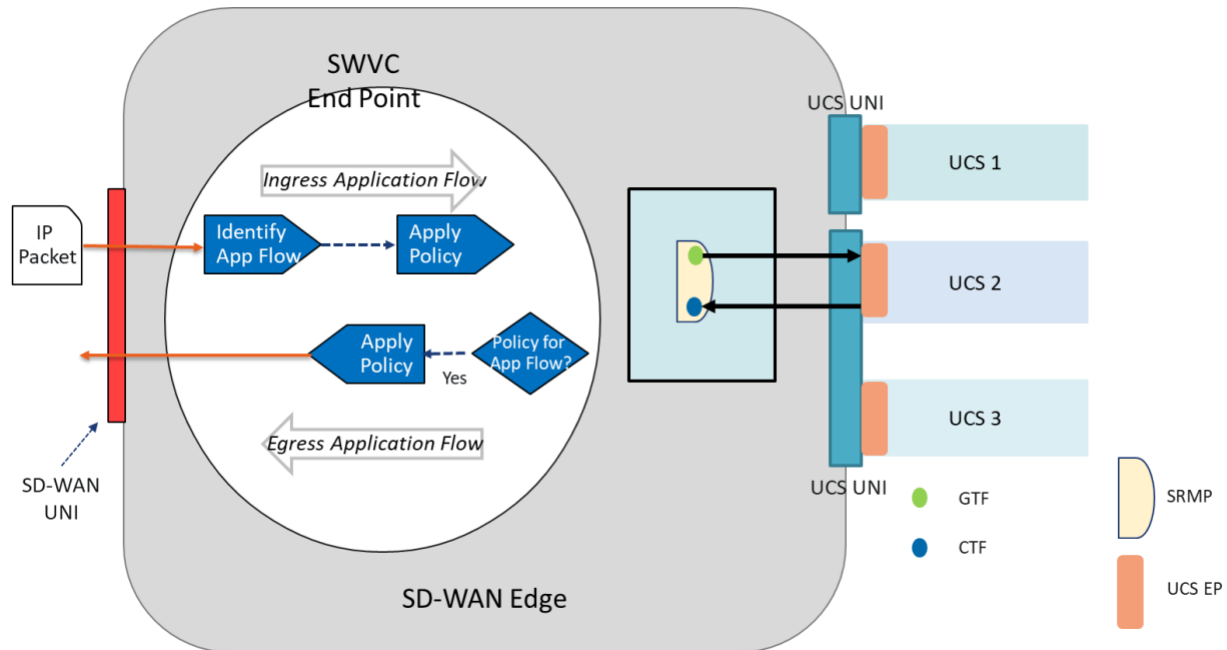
SWVC
End Point

UCS UNI

Ingress Application Flow

UCS 1

IP Packet

Identify App Flow

Apply Policy

UCS 2

Apply Policy

Policy for App Flow?

Yes

UCS 3

Egress Application Flow

SD-WAN UNI

UCS UNI

GTF

SRMP

CTF

SD-WAN Edge

UCS EP